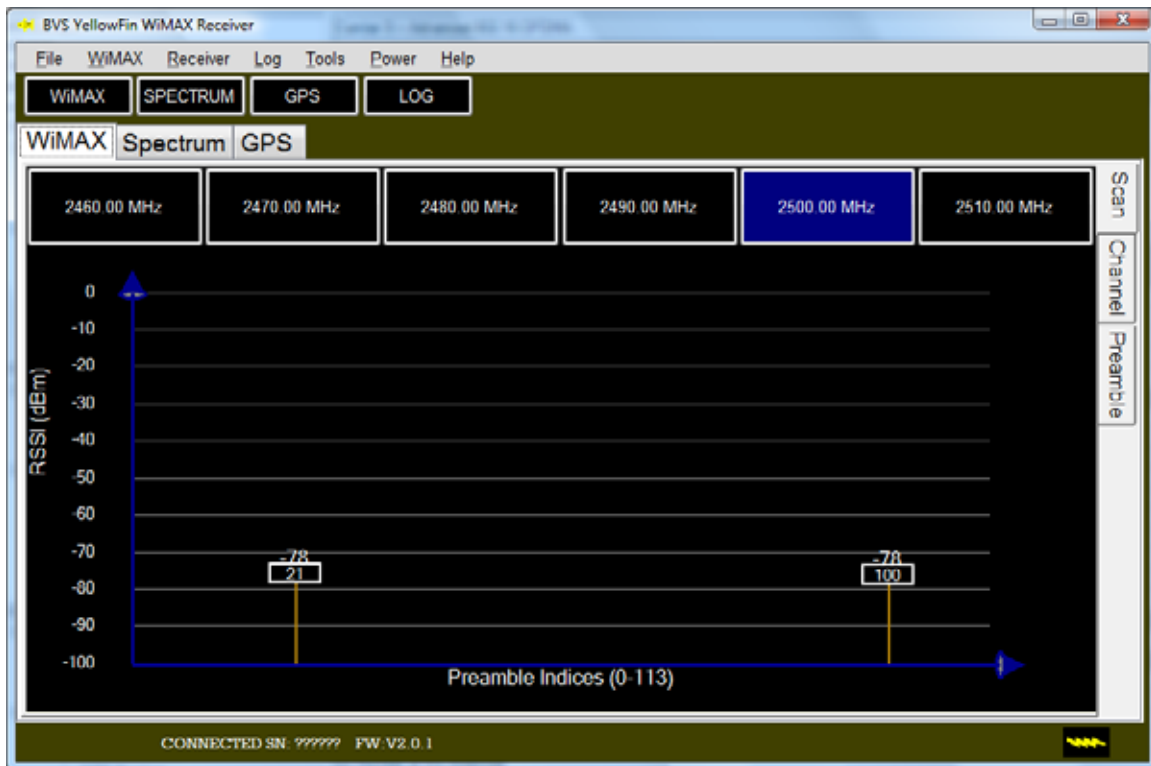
BVS YellowFin WiMAX Receiver

File WiMAX Receiver Log Tools Power Help

WiMAX SPECTRUM GPS LOG

WiMAX Spectrum GPS

2460.00 MHz 2470.00 MHz 2480.00 MHz 2490.00 MHz 2500.00 MHz 2510.00 MHz

Scan Channel Preamble

RSSI (dBm)

0
-10
-20
-30
-40
-50
-60
-70
-80
-90
-100

-78
21

-78
100

Preamble Indices (0-113)

CONNECTED SN: ?????? FW: V2.0.1